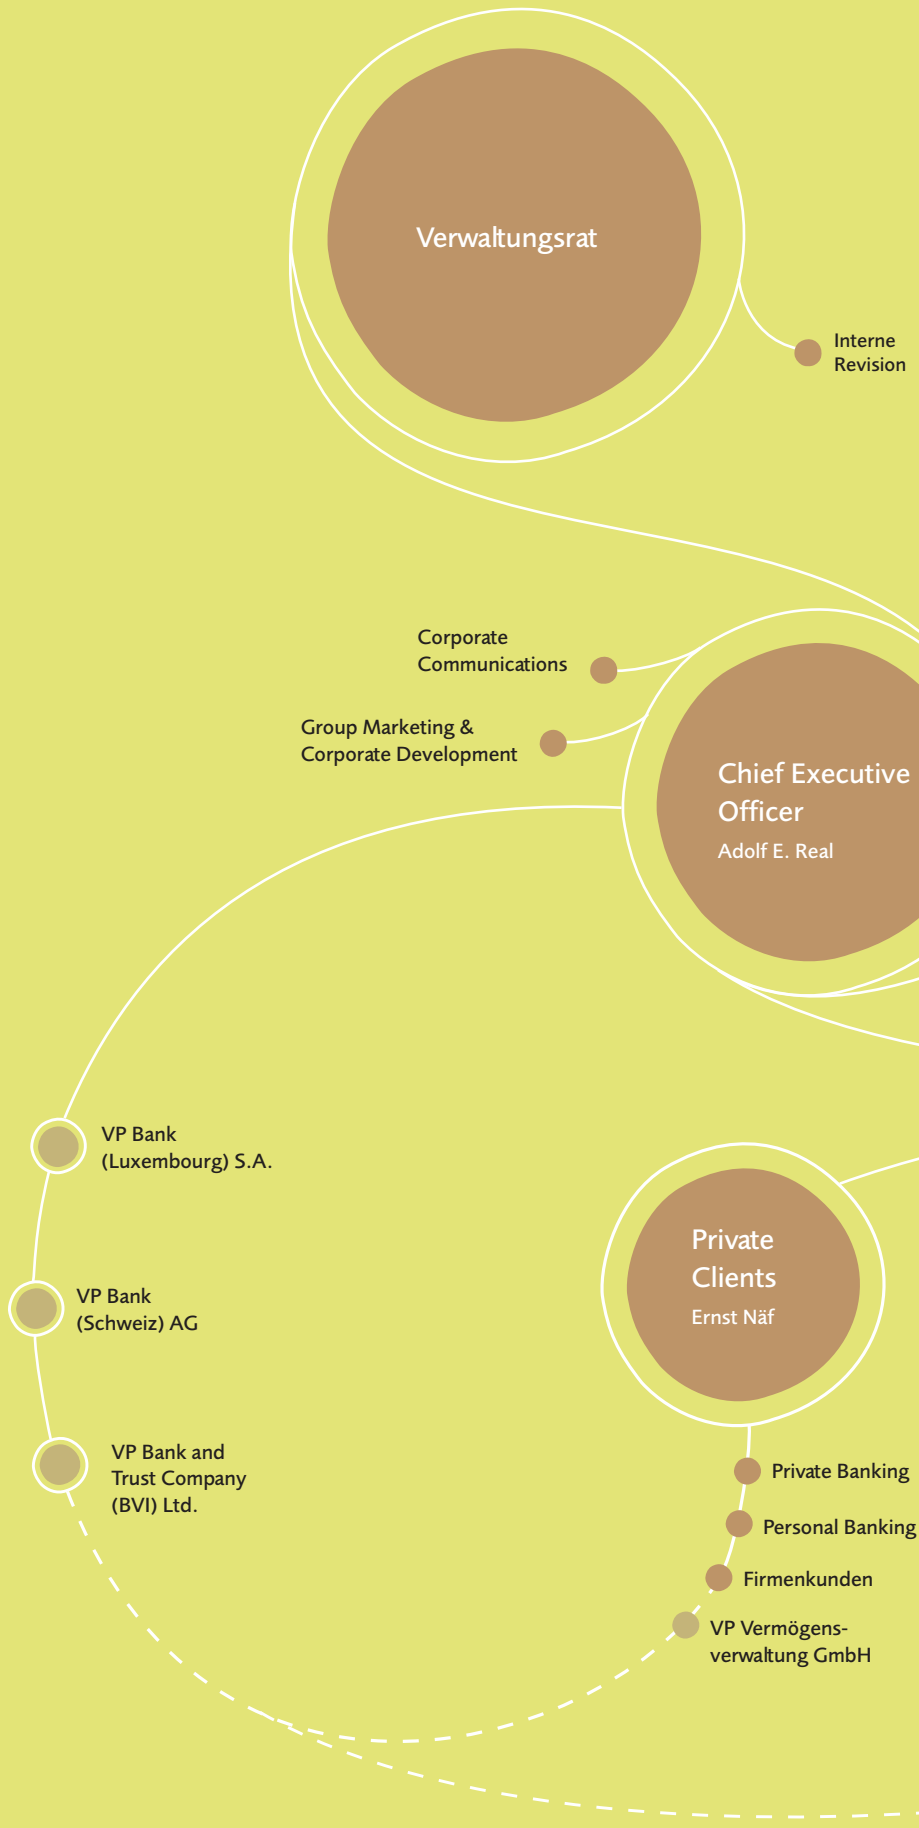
Verwaltungsrat

Interne Revision

Corporate Communications

Group Marketing & Corporate Development

Chief Executive Officer
Adolf E. Real

VP Bank (Luxembourg) S.A.

VP Bank (Schweiz) AG

VP Bank and Trust Company (BVI) Ltd.

Private Clients
Ernst Näf

Private Banking

Personal Banking

Firmenkunden

VP Vermögensverwaltung GmbH